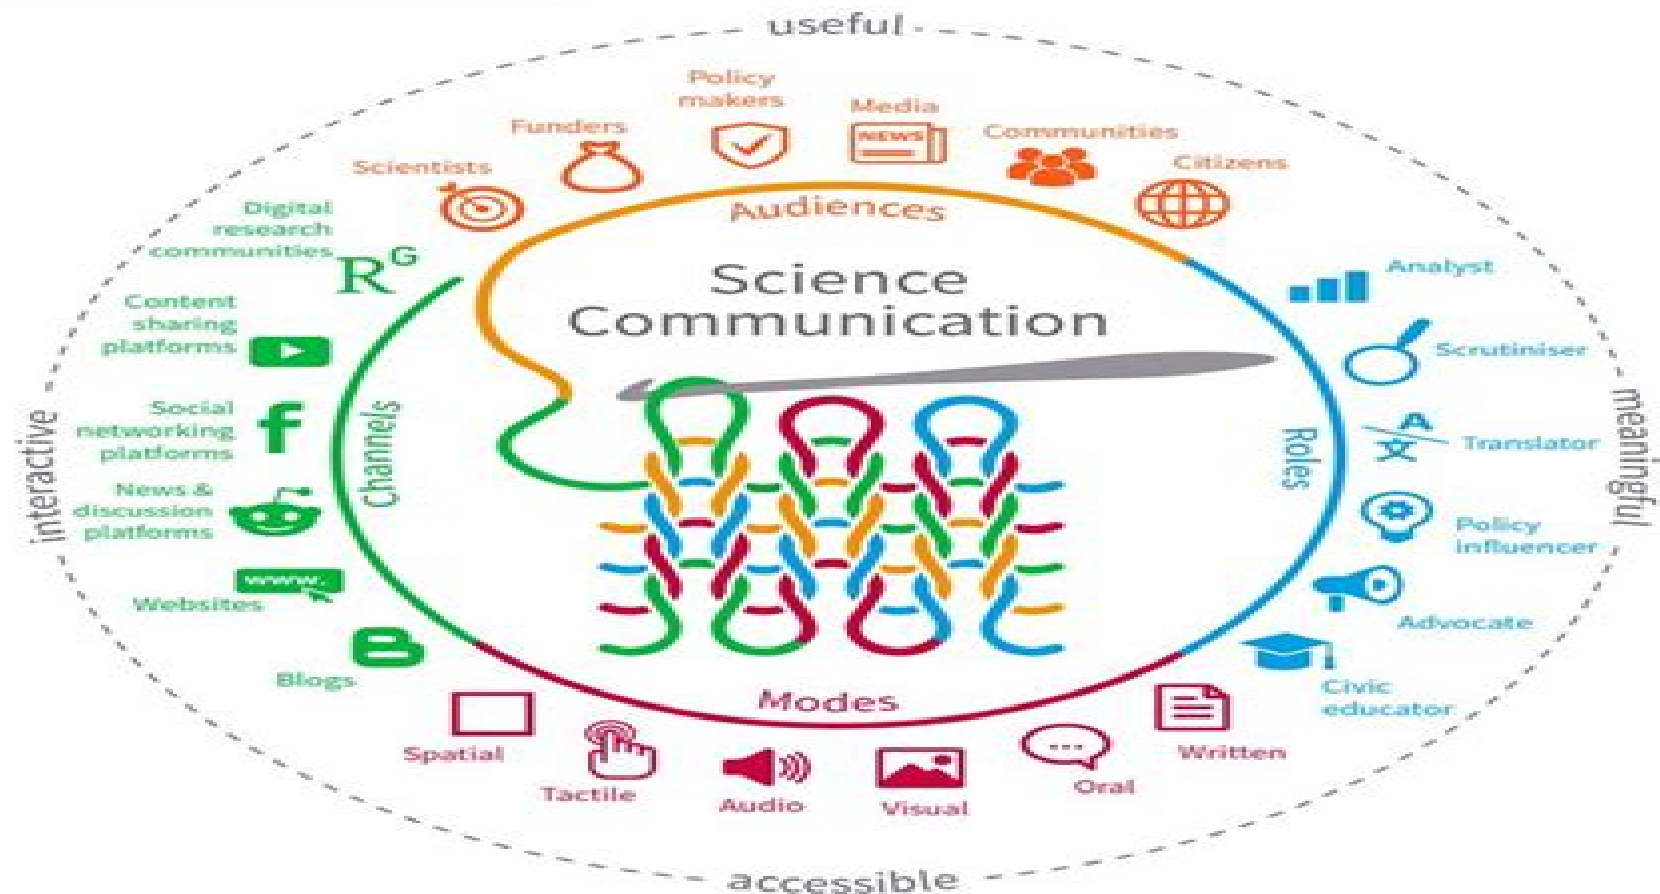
useful

Policy makers
Media
NEWS
Funders
Communities
Scientists
Citizens

Audiences

Digital research communities
$R^G$

Science Communication

Analyst

Content sharing platforms

Scrutiniser

Social networking platforms
f

Channels

Roles

Translator

interactive

meaningful

News & discussion platforms

Policy influencer

www.
Websites

Advocate

B
Blogs

Civic educator

Modes

Spatial
Tactile
Audio
Visual
Oral
Written

accessible